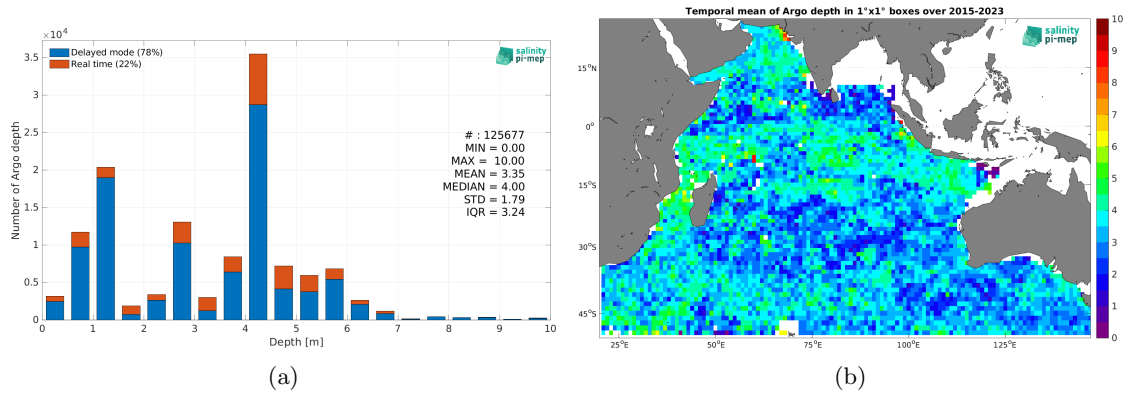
$\times 10^4$

Delayed mode (78%)
Real time (22%)

salinity pi-mep

# : 125677
MIN = 0.00
MAX = 10.00
MEAN = 3.35
MEDIAN = 4.00
STD = 1.79
IQR = 3.24

Number of Argo depth

3.5
3
2.5
2
1.5
1
0.5
0

0 1 2 3 4 5 6 7 8 9 10

Depth [m]

(a)

Temporal mean of Argo depth in 1°x1° boxes over 2015-2023

salinity pi-mep

15°N
0°
15°S
30°S
45°S

25°E 50°E 75°E 100°E 125°E

10
9
8
7
6
5
4
3
2
1
0

(b)